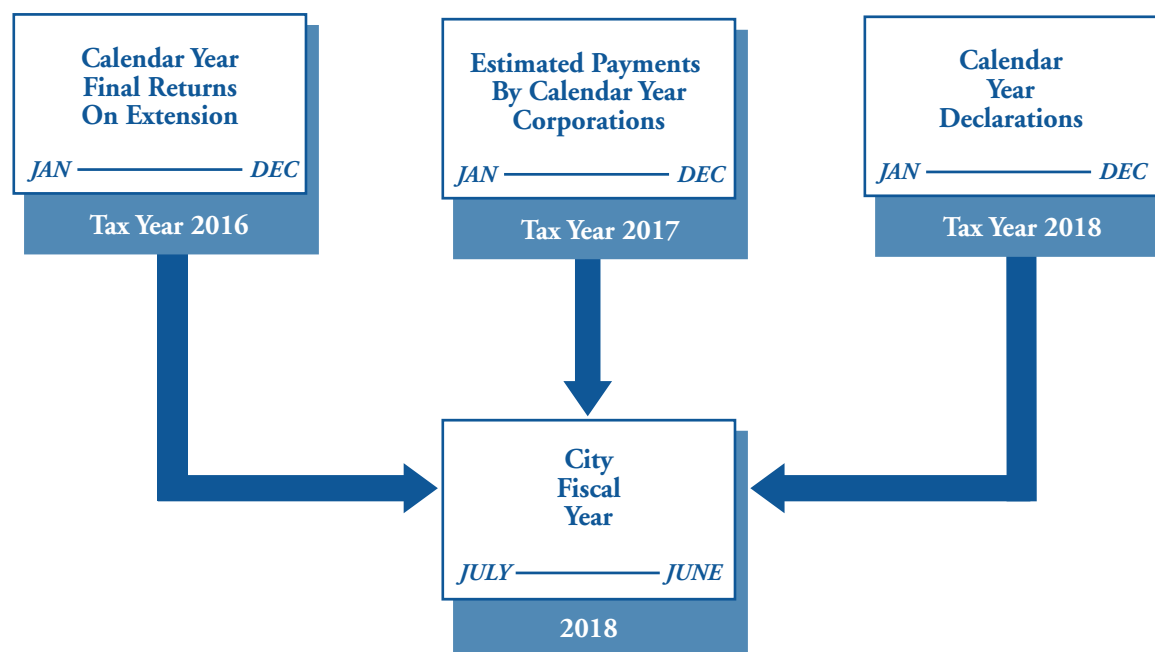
Calendar Year Final Returns On Extension

JAN DEC

Tax Year 2016

Estimated Payments By Calendar Year Corporations

JAN DEC

Tax Year 2017

Calendar Year Declarations

JAN DEC

Tax Year 2018

City Fiscal Year

JULY JUNE

2018